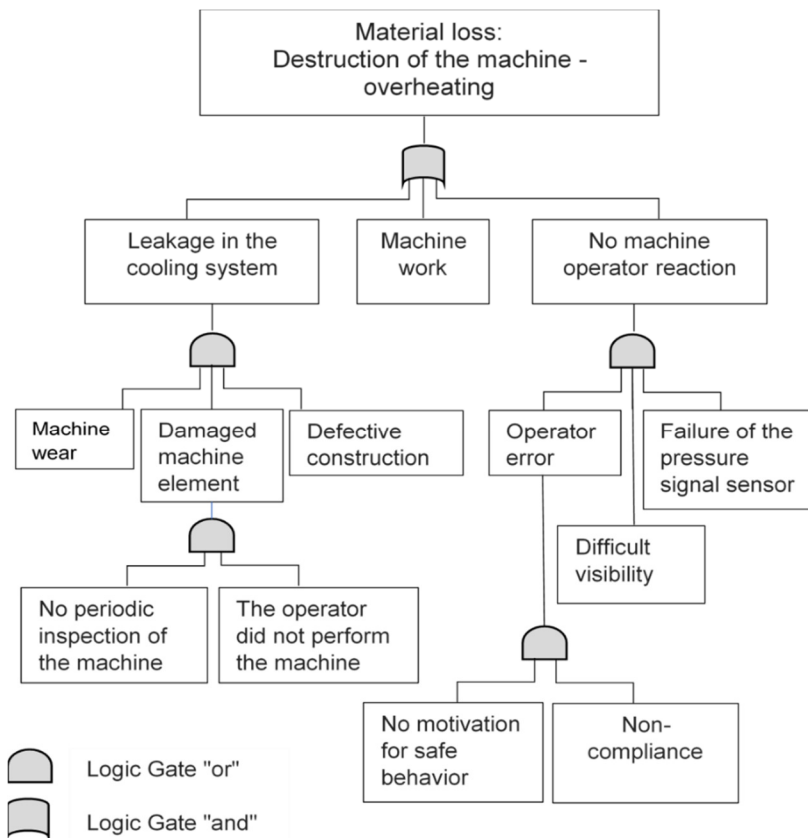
Material loss:
Destruction of the machine - overheating

Leakage in the cooling system

Machine work

No machine operator reaction

Machine wear

Damaged machine element

Defective construction

Operator error

Failure of the pressure signal sensor

Difficult visibility

No periodic inspection of the machine

The operator did not perform the machine

No motivation for safe behavior

Non-compliance

Logic Gate "or"

Logic Gate "and"